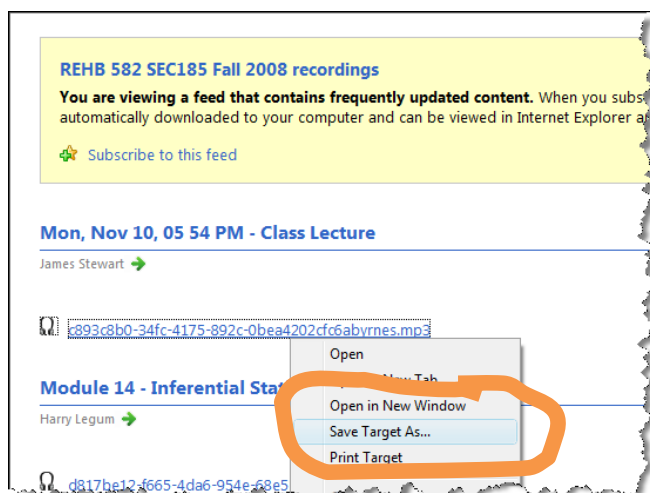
REHB 582 SEC185 Fall 2008 recordings

**You are viewing a feed that contains frequently updated content.** When you subs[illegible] automatically downloaded to your computer and can be viewed in Internet Explorer a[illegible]

Subscribe to this feed

Mon, Nov 10, 05 54 PM - Class Lecture

James Stewart

c893c8b0-34fc-4175-892c-0bea4202cfc6abyrnes.mp3

Open
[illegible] New Tab
Open in New Window
Save Target As...
Print Target

Module 14 - Inferential Stat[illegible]

Harry Legum

d817be12-f665-4da6-954e-68e5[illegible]